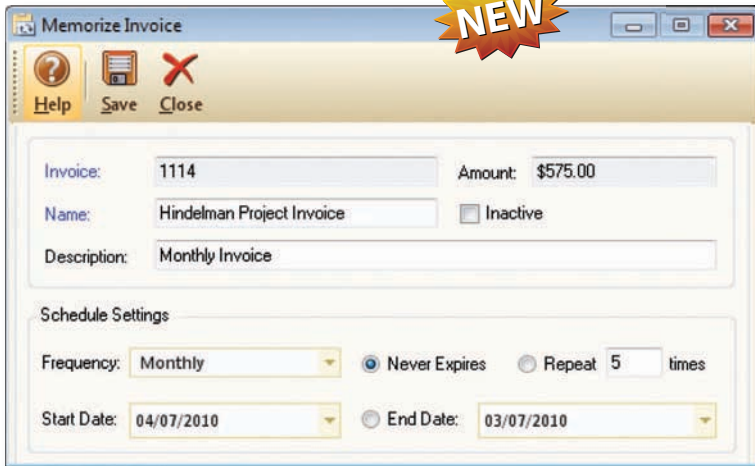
Memorize Invoice

NEW

Help Save Close

Invoice: 1114 Amount: $575.00

Name: Hindelman Project Invoice Inactive

Description: Monthly Invoice

Schedule Settings

Frequency: Monthly Never Expires Repeat 5 times

Start Date: 04/07/2010 End Date: 03/07/2010